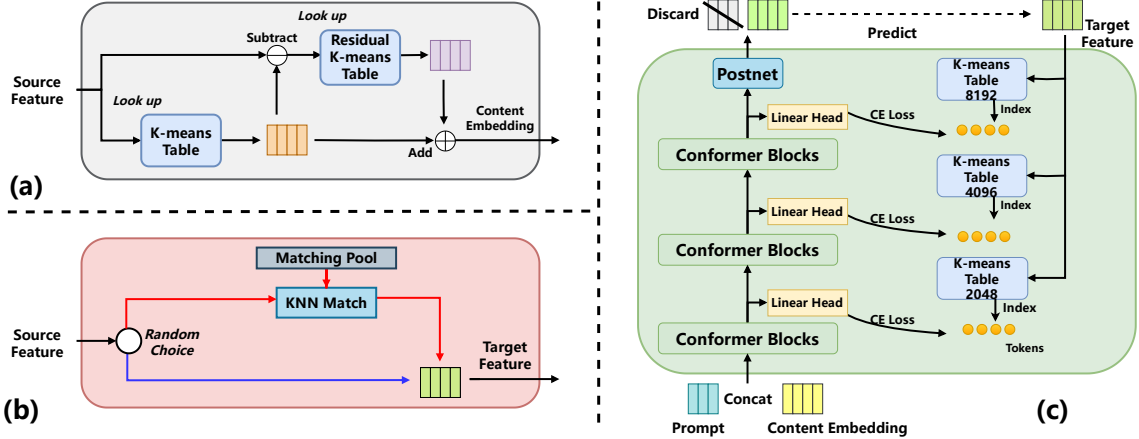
Look up
Subtract
Residual K-means Table
Source Feature
Look up
K-means Table
Content Embedding
Add
(a)

Matching Pool
KNN Match
Source Feature
Random Choice
Target Feature
(b)

Discard
Predict
Target Feature
Postnet
K-means Table 8192
Linear Head
CE Loss
Index
Conformer Blocks
K-means Table 4096
Linear Head
CE Loss
Index
Conformer Blocks
K-means Table 2048
Linear Head
CE Loss
Index
Conformer Blocks
Tokens
Concat
Prompt
Content Embedding
(c)